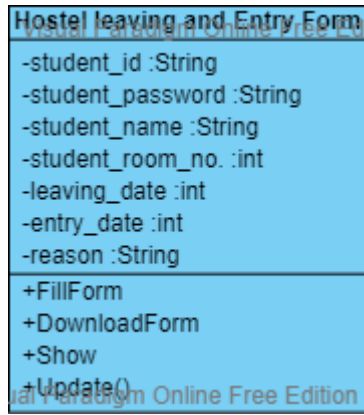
Hostel leaving and Entry Form

Visual Paradigm Online Free Ed

-student_id :String
-student_password :String
-student_name :String
-student_room_no. :int
-leaving_date :int
-entry_date :int
-reason :String

+FillForm
+DownloadForm
+Show
+Update()

ual Paradigm Online Free Edition